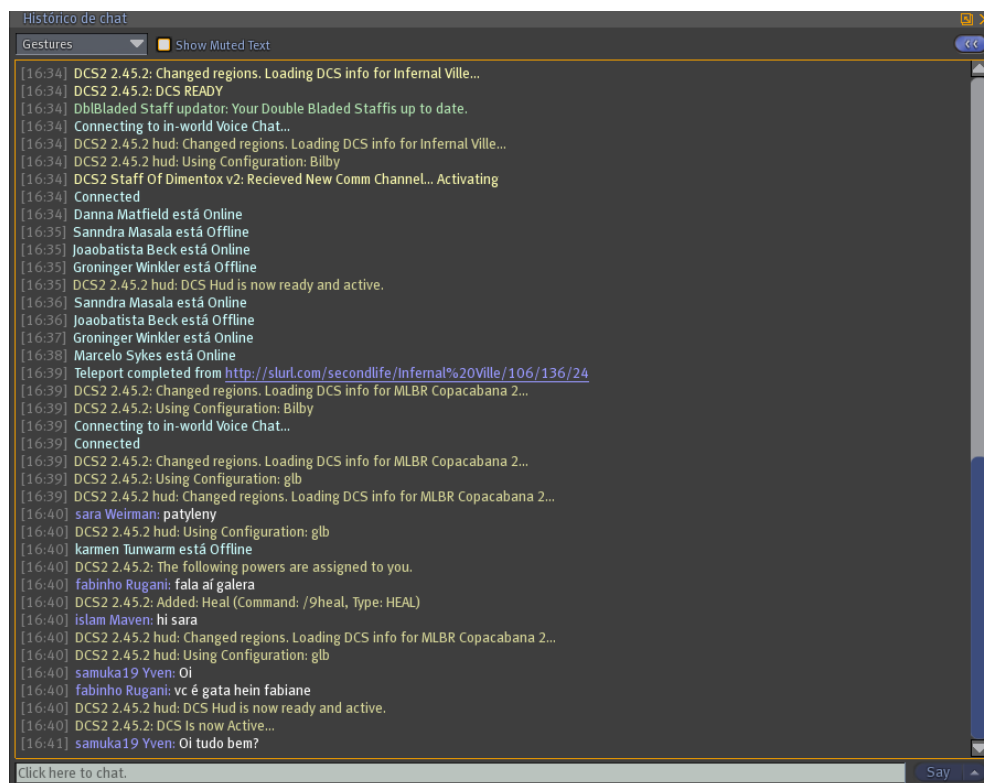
Histórico de chat

Gestures
Show Muted Text

[16:34] DCS2 2.45.2: Changed regions. Loading DCS info for Infernal Ville...
[16:34] DCS2 2.45.2: DCS READY
[16:34] DblBladed Staff updator: Your Double Bladed Staffis up to date.
[16:34] Connecting to in-world Voice Chat...
[16:34] DCS2 2.45.2 hud: Changed regions. Loading DCS info for Infernal Ville...
[16:34] DCS2 2.45.2 hud: Using Configuration: Bilby
[16:34] DCS2 Staff Of Dimentox v2: Recieved New Comm Channel... Activating
[16:34] Connected
[16:34] Danna Matfield está Online
[16:35] Sanndra Masala está Offline
[16:35] Joaobatista Beck está Online
[16:35] Groninger Winkler está Offline
[16:35] DCS2 2.45.2 hud: DCS Hud is now ready and active.
[16:36] Sanndra Masala está Online
[16:36] Joaobatista Beck está Offline
[16:37] Groninger Winkler está Online
[16:38] Marcelo Sykes está Online
[16:39] Teleport completed from http://slurl.com/secondlife/Infernal%20Ville/106/136/24
[16:39] DCS2 2.45.2: Changed regions. Loading DCS info for MLBR Copacabana 2...
[16:39] DCS2 2.45.2: Using Configuration: Bilby
[16:39] Connecting to in-world Voice Chat...
[16:39] Connected
[16:39] DCS2 2.45.2: Changed regions. Loading DCS info for MLBR Copacabana 2...
[16:39] DCS2 2.45.2: Using Configuration: glb
[16:39] DCS2 2.45.2 hud: Changed regions. Loading DCS info for MLBR Copacabana 2...
[16:40] sara Weirman: patyleny
[16:40] DCS2 2.45.2 hud: Using Configuration: glb
[16:40] karmen Tunwarm está Offline
[16:40] DCS2 2.45.2: The following powers are assigned to you.
[16:40] fabinho Rugani: fala aí galera
[16:40] DCS2 2.45.2: Added: Heal (Command: /9heal, Type: HEAL)
[16:40] islam Maven: hi sara
[16:40] DCS2 2.45.2 hud: Changed regions. Loading DCS info for MLBR Copacabana 2...
[16:40] DCS2 2.45.2 hud: Using Configuration: glb
[16:40] samuka19 Yven: Oi
[16:40] fabinho Rugani: vc é gata hein fabiane
[16:40] DCS2 2.45.2 hud: DCS Hud is now ready and active.
[16:40] DCS2 2.45.2: DCS Is now Active...
[16:41] samuka19 Yven: Oi tudo bem?

Click here to chat.
Say